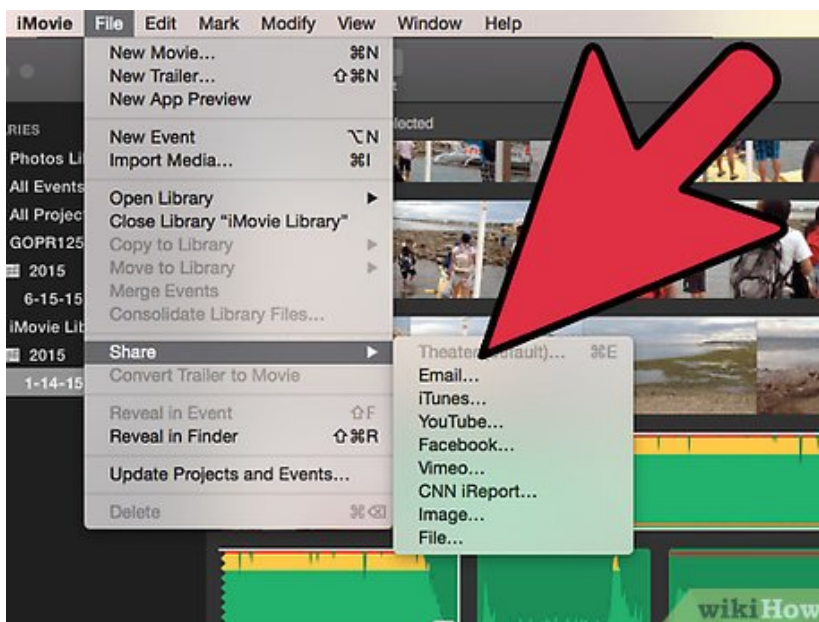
iMovie File Edit Mark Modify View Window Help

New Movie... ⌘N
New Trailer... ⇧⌘N
New App Preview

New Event ⌥N
Import Media... ⌘I

Open Library ▶
Close Library "iMovie Library"
Copy to Library ▶
Move to Library ▶
Merge Events
Consolidate Library Files...

Share ▶
Convert Trailer to Movie

Reveal in Event ⇧F
Reveal in Finder ⇧⌘R

Update Projects and Events...

Delete ⌘⌫

Theater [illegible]ault)... ⌘E
Email...
iTunes...
YouTube...
Facebook...
Vimeo...
CNN iReport...
Image...
File...

ARIES
Photos Li
All Events
All Project
GOPR125
2015
6-15-15
iMovie Lib
2015
1-14-15

lected

wikiHow